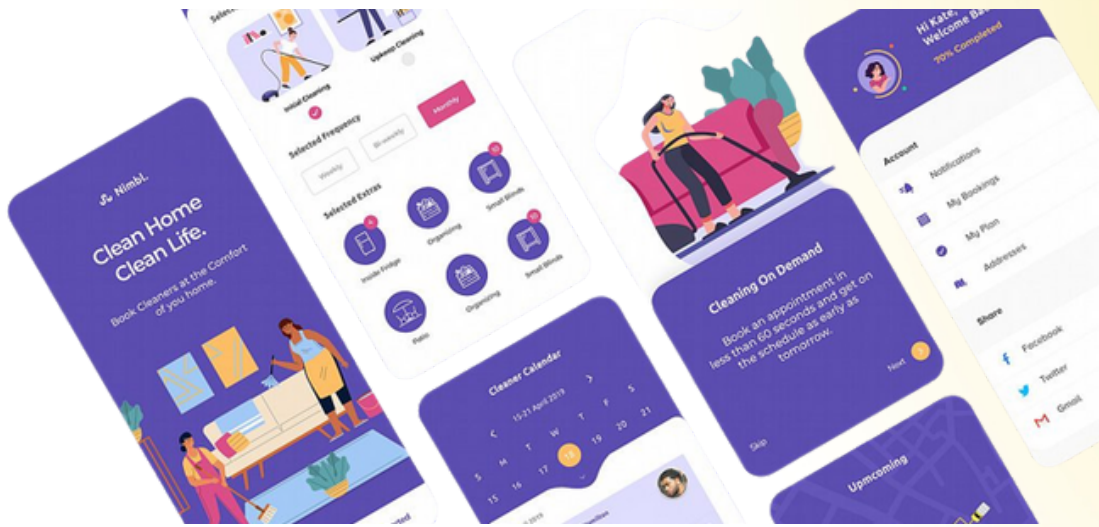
Nimbl.

Clean Home Clean Life.

Book Cleaners at the Comfort of you home.

Initial Cleaning

Upkeep Cleaning

Selected Frequency

Weekly

Bi-weekly

Monthly

Selected Extras

Inside Fridge

Organizing

Small Blinds

Organizing

Small Blinds

Patio

Cleaner Calendar

15-21 April 2019

T

W

T

19

20

21

S

M

T

18

15

16

17

Cleaning On Demand

Book an appointment in less than 60 seconds and get on the schedule as early as tomorrow.

Next

Skip

Hi Kate, Welcome Ba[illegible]

70% Completed

Account

Notifications

My Bookings

My Plan

Addresses

Share

Facebook

Twitter

Gmail

Upcoming